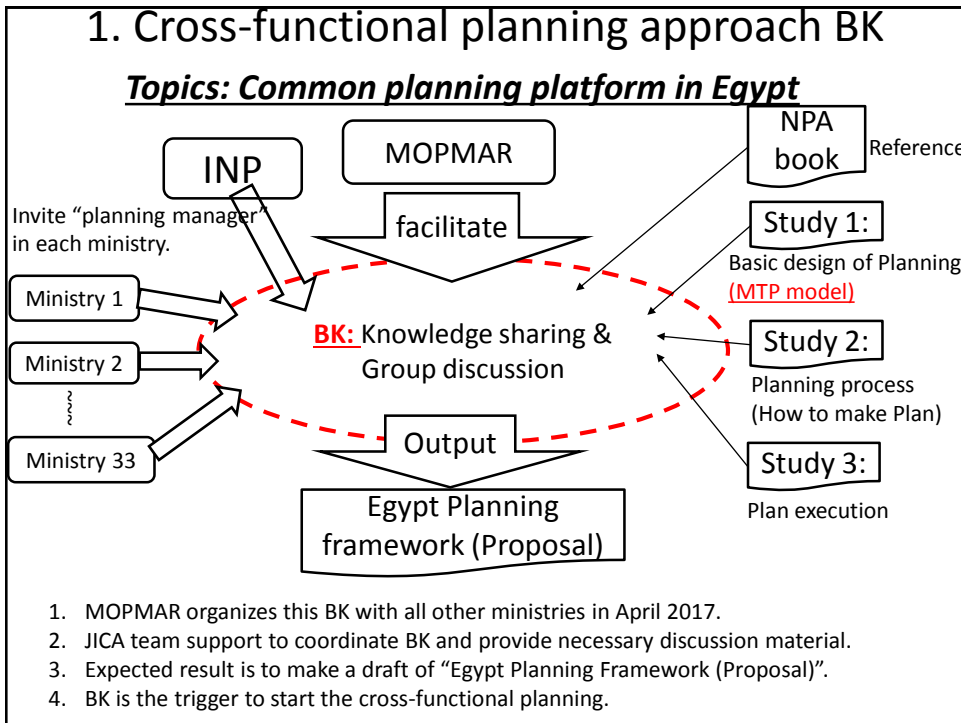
1. Cross-functional planning approach BK

Topics: Common planning platform in Egypt

INP

MOPMAR

NPA book

Reference

facilitate

Invite "planning manager" in each ministry.

Study 1:

Basic design of Planning (MTP model)

Ministry 1

BK: Knowledge sharing & Group discussion

Study 2:

Ministry 2

Planning process (How to make Plan)

Output

Ministry 33

Study 3:

Egypt Planning framework (Proposal)

Plan execution

1. MOPMAR organizes this BK with all other ministries in April 2017.
2. JICA team support to coordinate BK and provide necessary discussion material.
3. Expected result is to make a draft of "Egypt Planning Framework (Proposal)".
4. BK is the trigger to start the cross-functional planning.